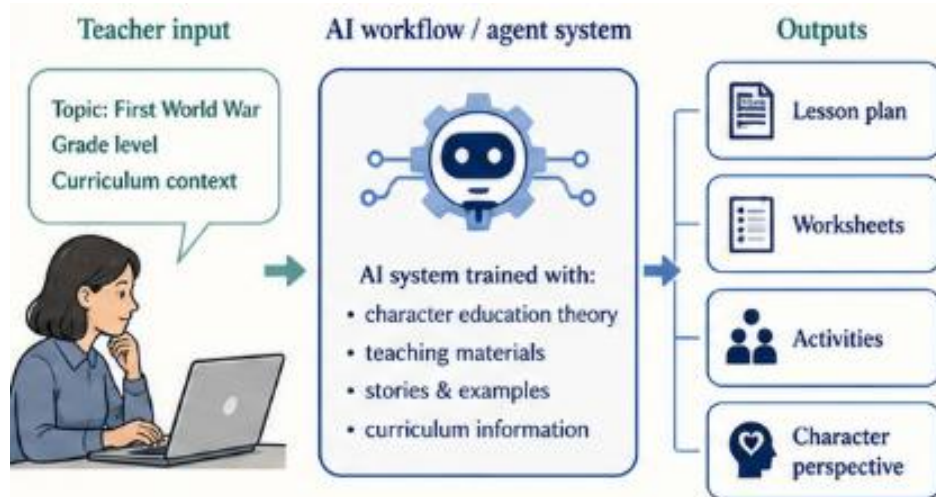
Teacher input

Topic: First World War
Grade level
Curriculum context

AI workflow / agent system

AI system trained with:
• character education theory
• teaching materials
• stories & examples
• curriculum information

Outputs

Lesson plan

Worksheets

Activities

Character perspective